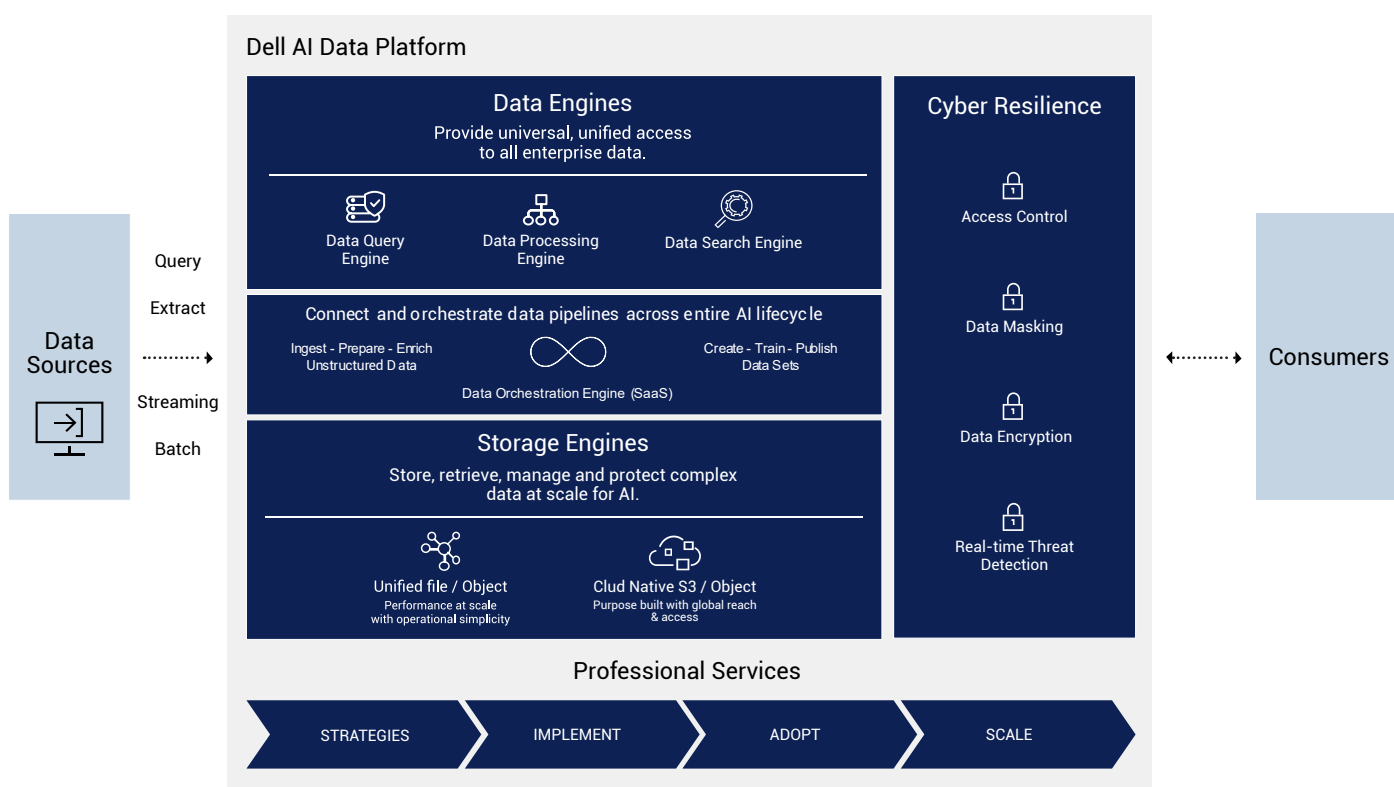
Dell AI Data Platform

Data Sources

Query

Extract

Streaming

Batch

Data Engines
Provide universal, unified access to all enterprise data.

Data Query Engine

Data Processing Engine

Data Search Engine

Connect and orchestrate data pipelines across entire AI lifecycle

Ingest - Prepare - Enrich Unstructured Data

Create - Train - Publish Data Sets

Data Orchestration Engine (SaaS)

Storage Engines
Store, retrieve, manage and protect complex data at scale for AI.

Unified file / Object
Performance at scale with operational simplicity

Clud Native S3 / Object
Purpose built with global reach & access

Cyber Resilience

Access Control

Data Masking

Data Encryption

Real-time Threat Detection

Consumers

Professional Services

STRATEGIES

IMPLEMENT

ADOPT

SCALE